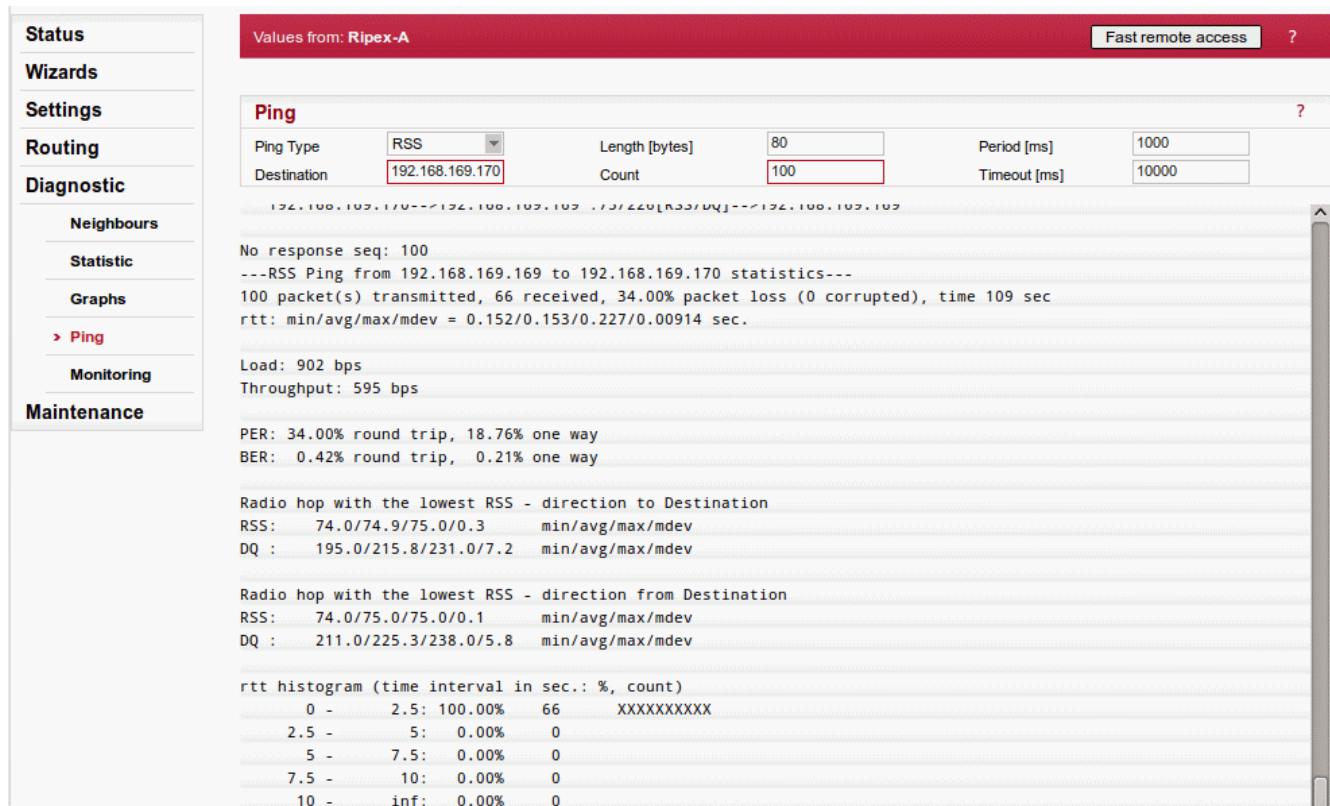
Status
Wizards
Settings
Routing
Diagnostic
Neighbours
Statistic
Graphs
> Ping
Monitoring
Maintenance

Values from: Ripex-A

Fast remote access

?

Ping

?

| Ping Type | RSS | Length [bytes] | 80 | Period [ms] | 1000 |
|---|---|---|---|---|---|
| Destination | 192.168.169.170 | Count | 100 | Timeout [ms] | 10000 |

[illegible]

No response seq: 100
---RSS Ping from 192.168.169.169 to 192.168.169.170 statistics---
100 packet(s) transmitted, 66 received, 34.00% packet loss (0 corrupted), time 109 sec
rtt: min/avg/max/mdev = 0.152/0.153/0.227/0.00914 sec.

Load: 902 bps
Throughput: 595 bps

PER: 34.00% round trip, 18.76% one way
BER: 0.42% round trip, 0.21% one way

Radio hop with the lowest RSS - direction to Destination
RSS: 74.0/74.9/75.0/0.3 min/avg/max/mdev
DQ : 195.0/215.8/231.0/7.2 min/avg/max/mdev

Radio hop with the lowest RSS - direction from Destination
RSS: 74.0/75.0/75.0/0.1 min/avg/max/mdev
DQ : 211.0/225.3/238.0/5.8 min/avg/max/mdev

rtt histogram (time interval in sec.: %, count)
0 - 2.5: 100.00% 66 XXXXXXXXXX
2.5 - 5: 0.00% 0
5 - 7.5: 0.00% 0
7.5 - 10: 0.00% 0
10 - inf: 0.00% 0